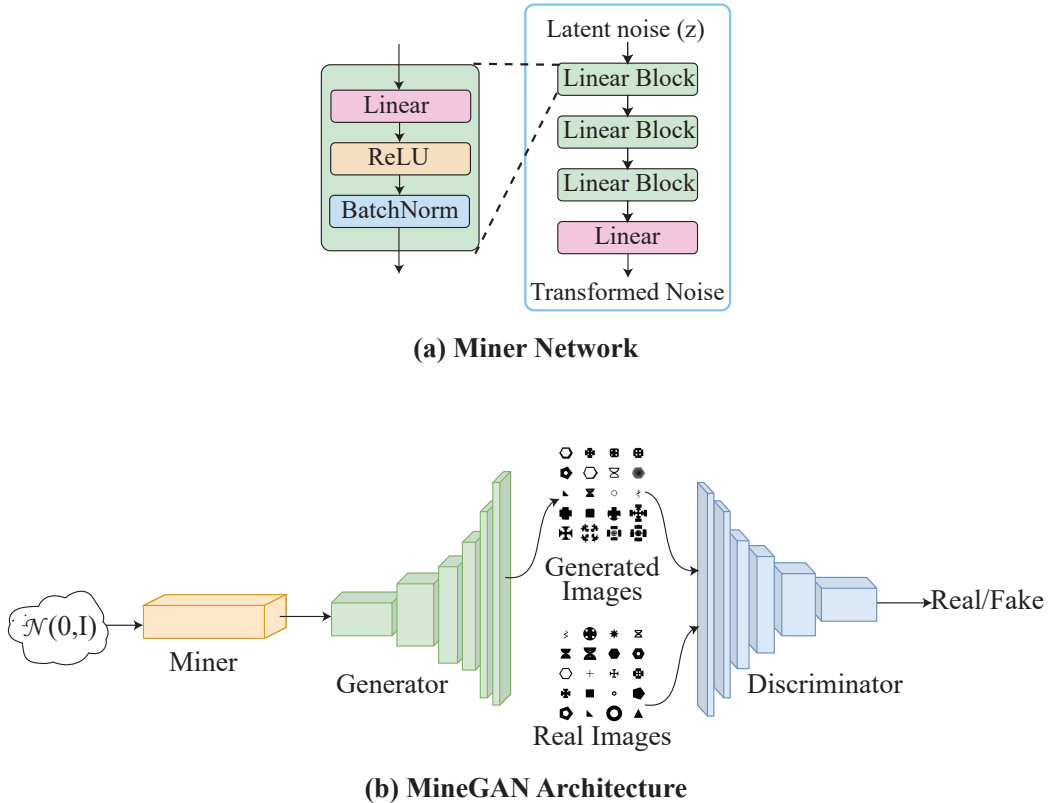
Linear
ReLU
BatchNorm

Latent noise (z)
Linear Block
Linear Block
Linear Block
Linear
Transformed Noise

(a) Miner Network

$\mathcal{N}(0,I)$
Miner
Generator
Generated Images
Real Images
Discriminator
Real/Fake

(b) MineGAN Architecture